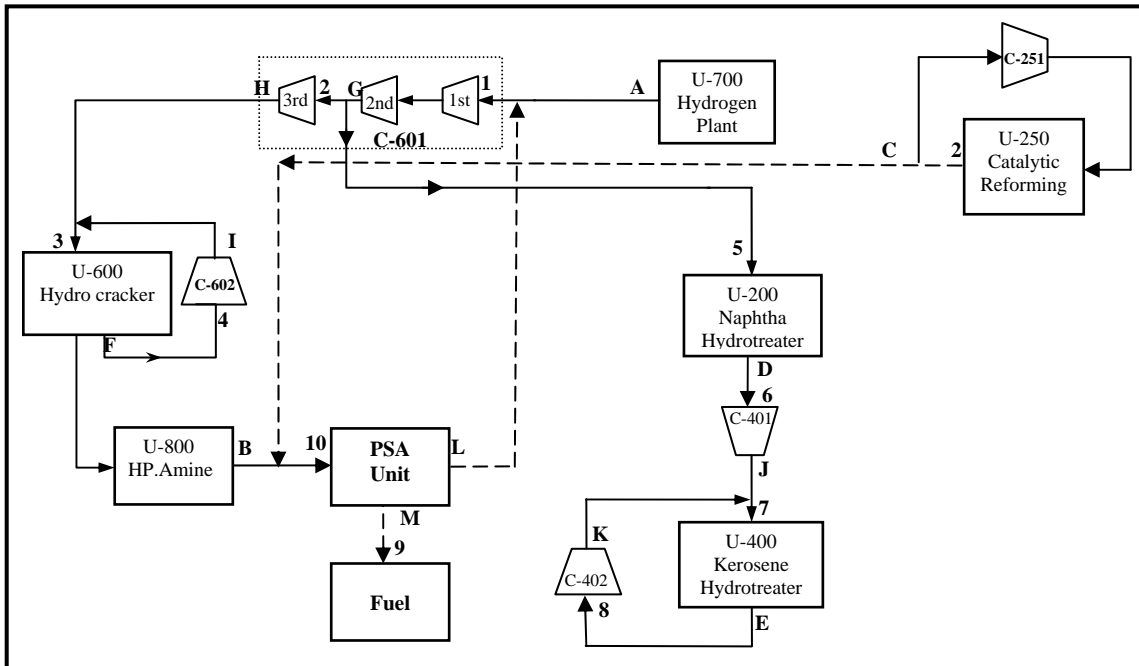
C-251

H 3rd 2 G 2nd 1st 1

A

U-700 Hydrogen Plant

C-601

C

2

U-250 Catalytic Reforming

3

I

U-600 Hydro cracker

C-602

4

F

5

U-200 Naphtha Hydrotreater

D

6

C-401

U-800 HP.Amine

B

10

PSA Unit

L

J

M

9

Fuel

K

C-402

8

7

U-400 Kerosene Hydrotreater

E